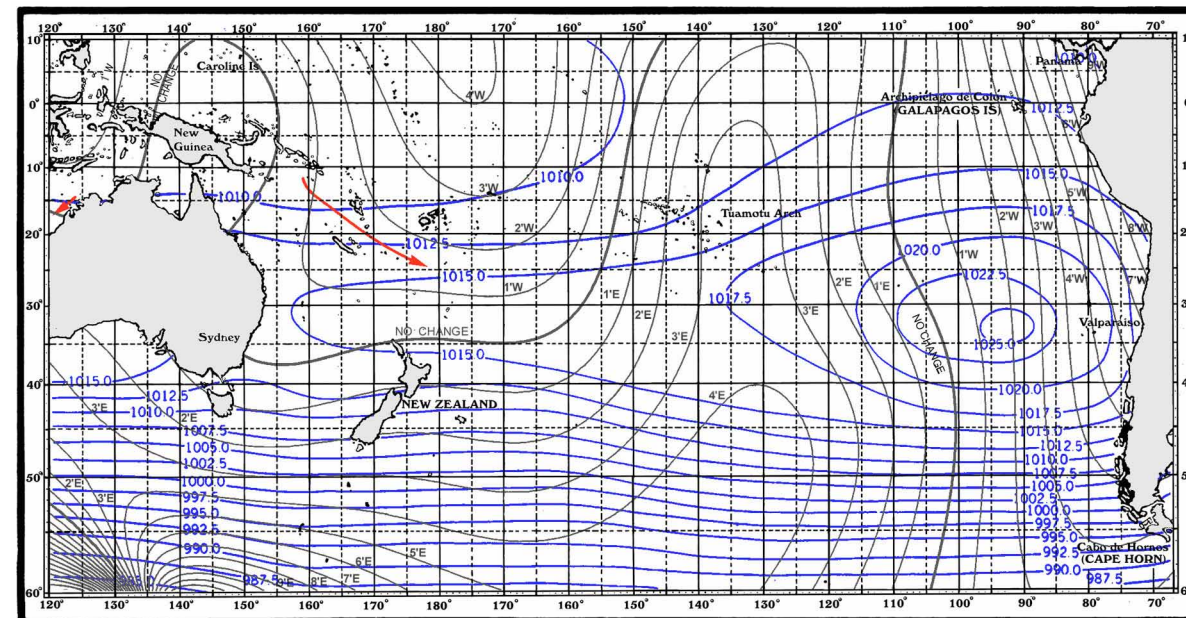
120° 130° 140° 150° 160° 170° 180° 170° 160° 150° 140° 130° 120° 110° 100° 90° 80° 70°

10°
0°
10°
20°
30°
40°
50°
60°

Caroline Is
NO CHANGE
1°W
New Guinea
4°W
Panama
Archipiélago de Colón
(GALAPAGOS IS)
1012.5
6°W
1010.0
3°W
1010.0
1015.0
5°W
Tuamotu Arch
2°W
1017.5
3°W
8°W
2°W
1012.5
1020.0
1°W
1022.5
4°W
7°W
1015.0
2°E
1°E
1°W
1°E
1017.5
3°E
Valparaíso
2°E
3°E
NO CHANGE
NO CHANGE
1025.0
Sydney
1015.0
4°E
1020.0
1015.0
1012.5
NEW ZEALAND
1017.5
3°E
1010.0
2°E
1015.0
1007.5
1012.5
1005.0
1010.0
1002.5
1007.5
1000.0
1005.0
2°E
3°E
997.5
1002.5
995.0
1000.0
992.5
997.5
995.0
990.0
6°E
5°E
992.5
Cabo de Hornos
(CAPE HORN)
985.0
987.5
8°E
7°E
9°E
990.0
987.5

120° 130° 140° 150° 160° 170° 180° 170° 160° 150° 140° 130° 120° 110° 100° 90° 80° 70°